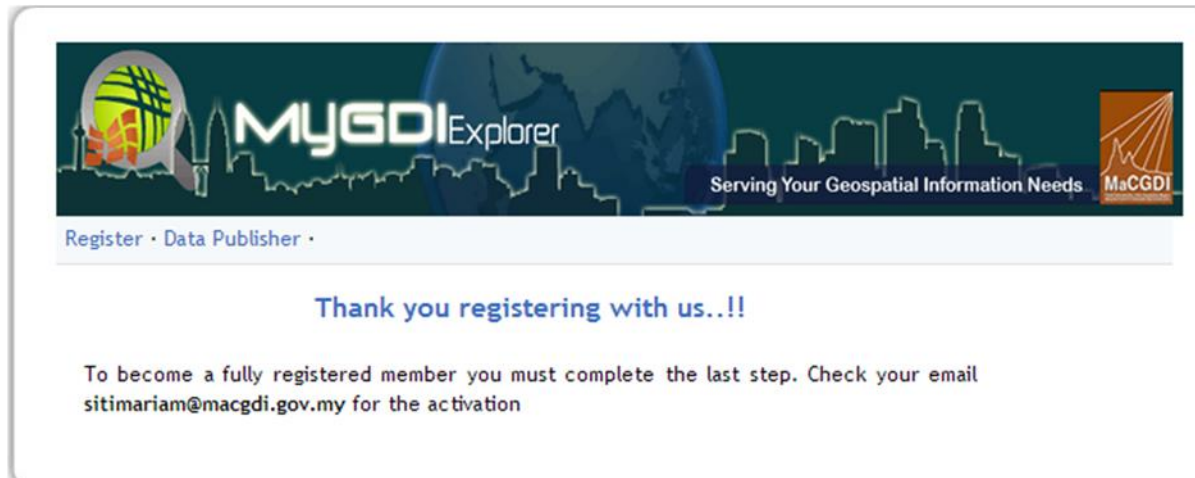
MYGDI Explorer

Serving Your Geospatial Information Needs

MaCGDI

Register · Data Publisher ·

Thank you registering with us..!!

To become a fully registered member you must complete the last step. Check your email sitimariam@macgdi.gov.my for the activation